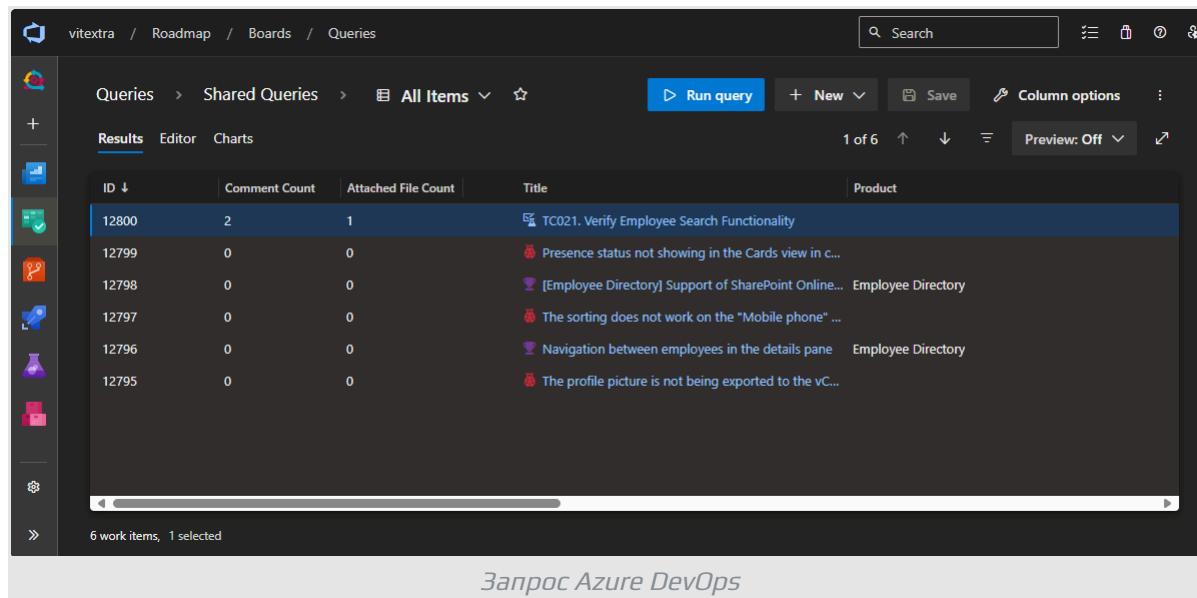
vitextra / Roadmap / Boards / Queries

Search

Queries > Shared Queries > All Items

Run query

New

Save

Column options

Results Editor Charts

1 of 6

Preview: Off

| ID ↓ | Comment Count | Attached File Count | Title | Product |
|---|---|---|---|---|
| 12800 | 2 | 1 | TC021. Verify Employee Search Functionality | |
| 12799 | 0 | 0 | Presence status not showing in the Cards view in c... | |
| 12798 | 0 | 0 | [Employee Directory] Support of SharePoint Online... | Employee Directory |
| 12797 | 0 | 0 | The sorting does not work on the "Mobile phone" ... | |
| 12796 | 0 | 0 | Navigation between employees in the details pane | Employee Directory |
| 12795 | 0 | 0 | The profile picture is not being exported to the vC... | |

6 work items, 1 selected

Запрос Azure DevOps